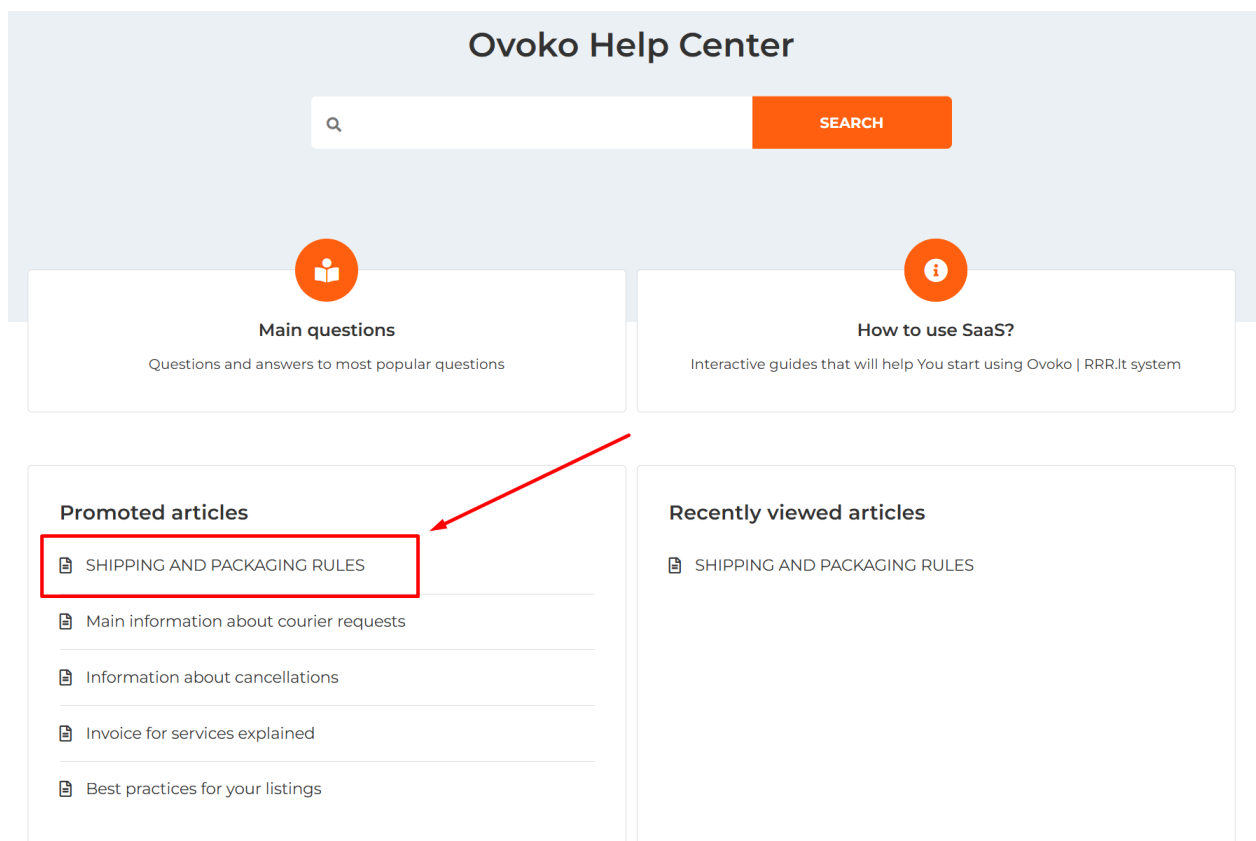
Ovoko Help Center

SEARCH

Main questions

Questions and answers to most popular questions

How to use SaaS?

Interactive guides that will help You start using Ovoko | RRR.lt system

Promoted articles

SHIPPING AND PACKAGING RULES

Main information about courier requests

Information about cancellations

Invoice for services explained

Best practices for your listings

Recently viewed articles

SHIPPING AND PACKAGING RULES